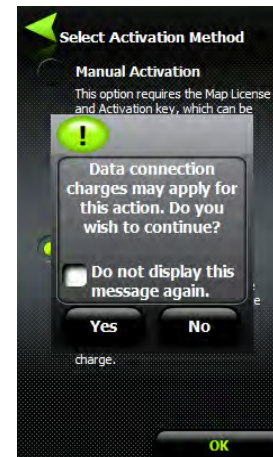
Select Activation Method

Manual Activation

This option requires the Map License and Activation key, which can be

!

Data connection charges may apply for this action. Do you wish to continue?

Do not display this message again.

Yes

No

charge.

OK